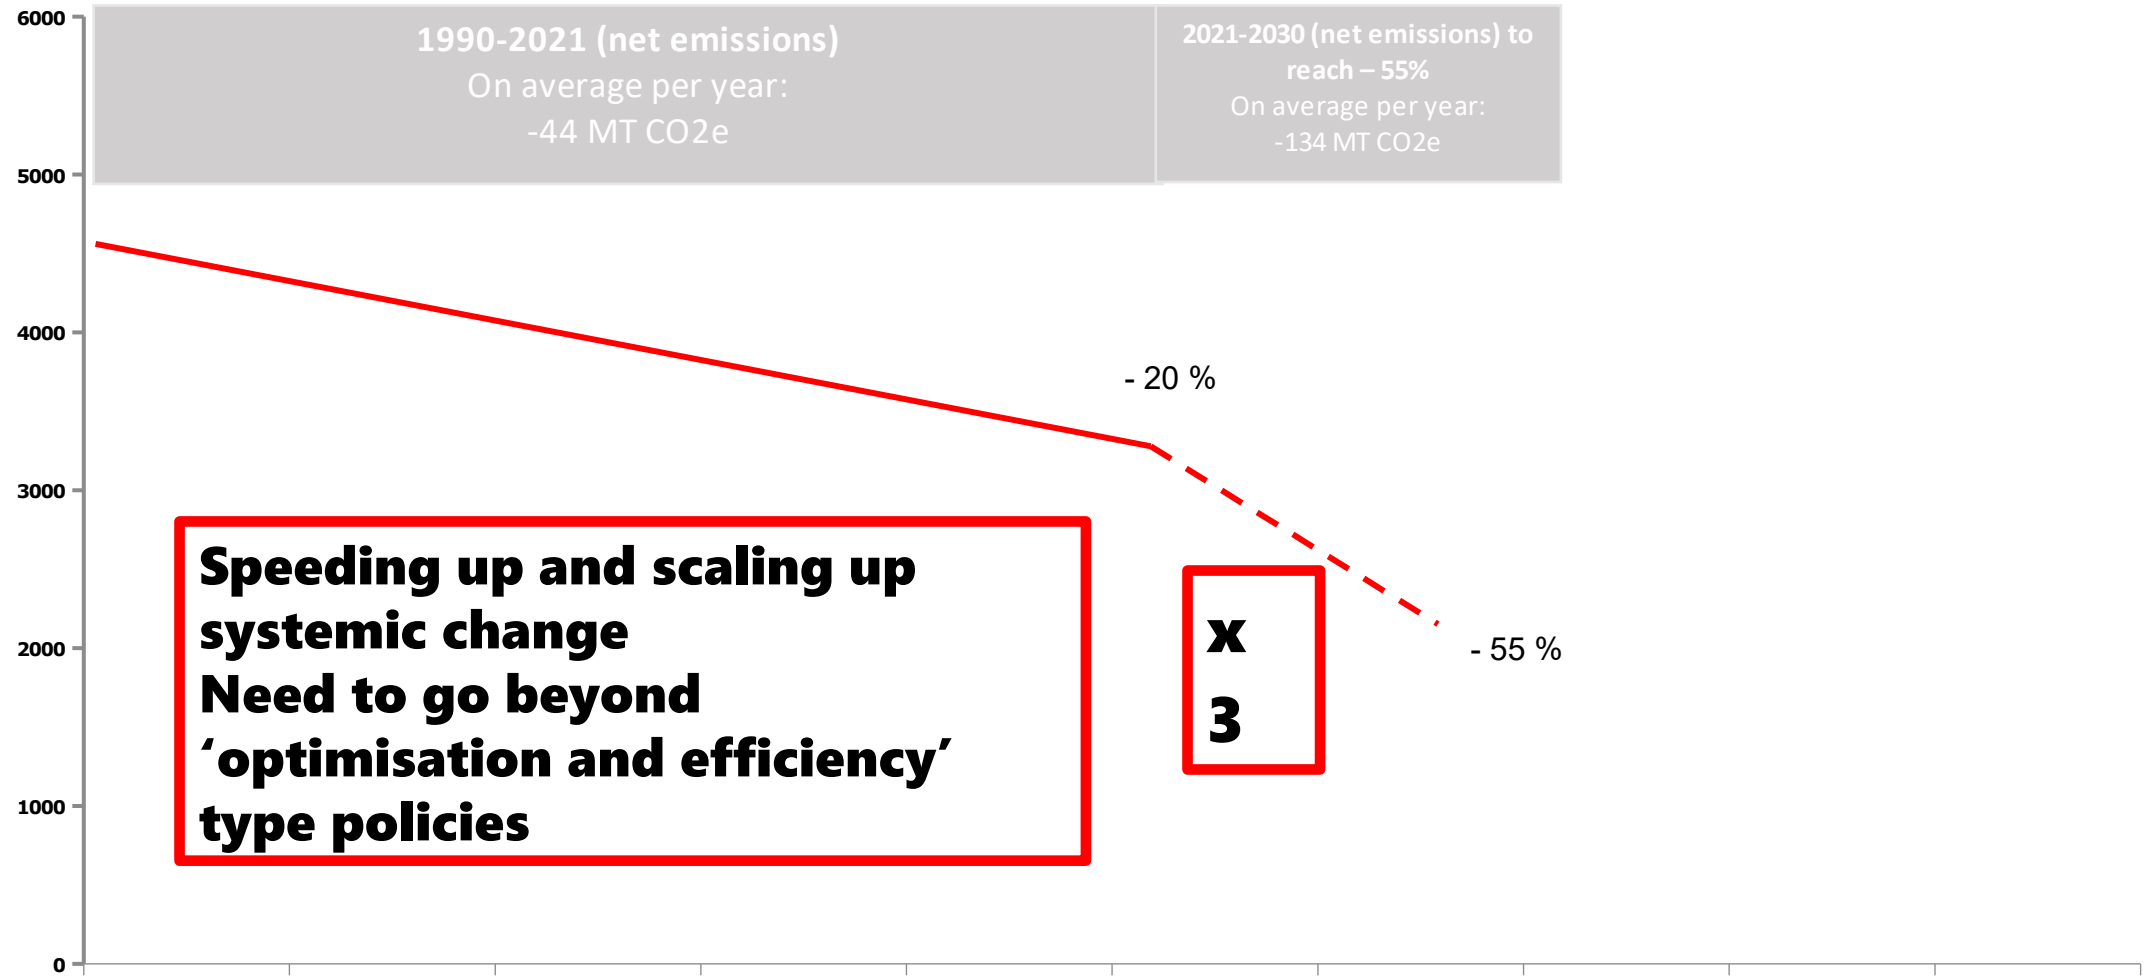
6000
5000
4000
3000
2000
1000
0

1990-2021 (net emissions)
On average per year:
-44 MT CO2e

2021-2030 (net emissions) to reach – 55%
On average per year:
-134 MT CO2e

- 20 %

- 55 %

Speeding up and scaling up systemic change
Need to go beyond ‘optimisation and efficiency’ type policies

x
3